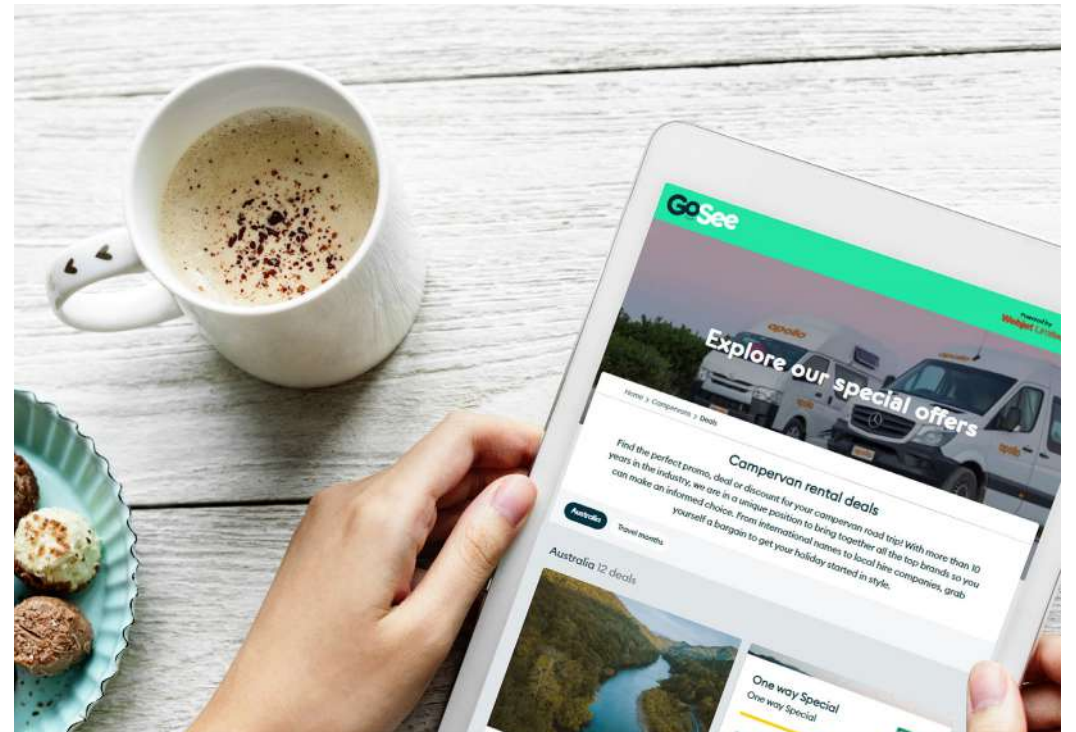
GoSee

Powered by Webjet Limited

apollo

apollo

Explore our special offers

Home > Campervans > Deals

Campervan rental deals

Find the perfect promo, deal or discount for your campervan road trip! With more than 10 years in the industry, we are in a unique position to bring together all the top brands so you can make an informed choice. From international names to local hire companies, grab yourself a bargain to get your holiday started in style.

Australia

Travel months

Australia 12 deals

One way Special

One way Special